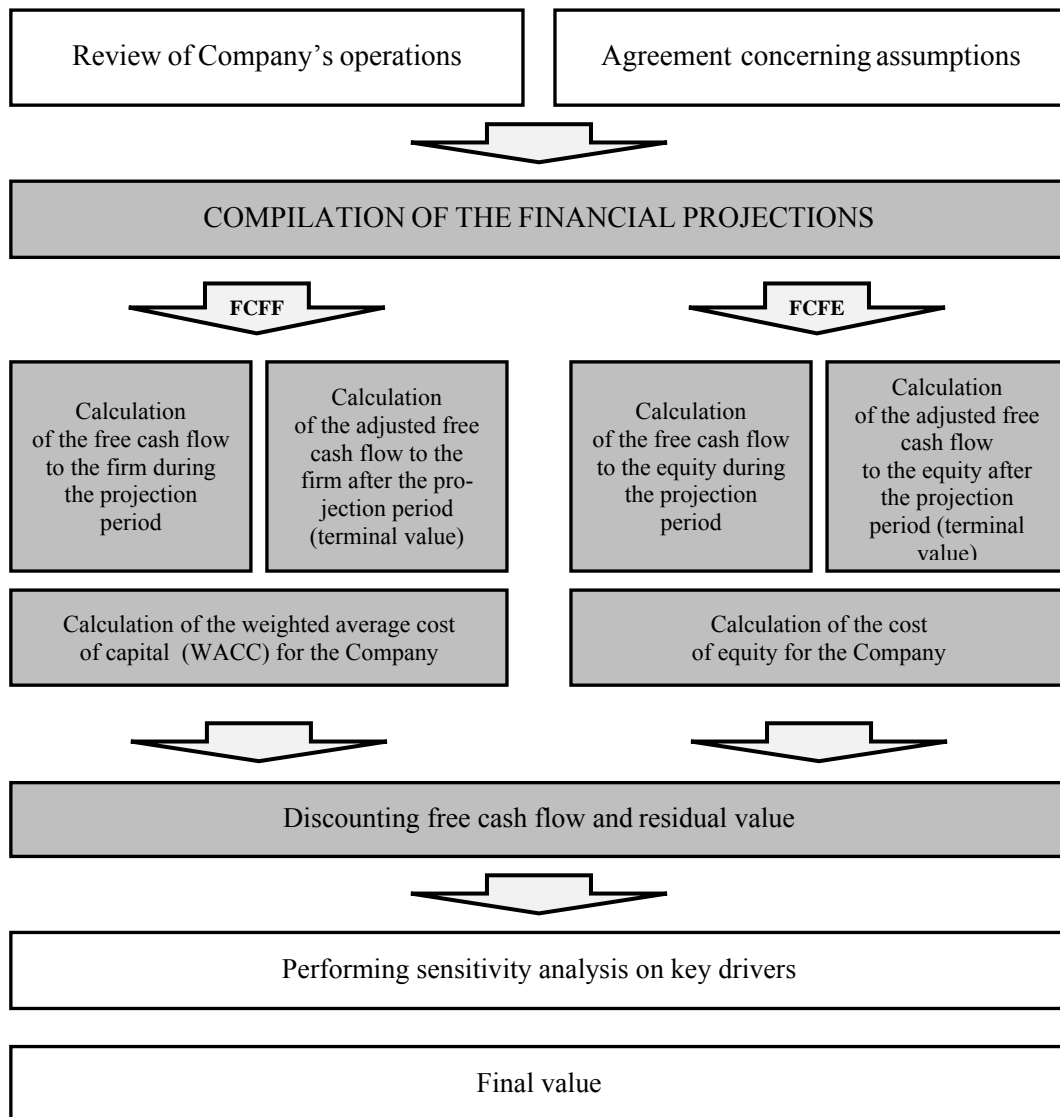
Review of Company's operations

Agreement concerning assumptions

COMPILATION OF THE FINANCIAL PROJECTIONS

FCFF

FCFE

Calculation of the free cash flow to the firm during the projection period

Calculation of the adjusted free cash flow to the firm after the projection period (terminal value)

Calculation of the free cash flow to the equity during the projection period

Calculation of the adjusted free cash flow to the equity after the projection period (terminal value)

Calculation of the weighted average cost of capital (WACC) for the Company

Calculation of the cost of equity for the Company

Discounting free cash flow and residual value

Performing sensitivity analysis on key drivers

Final value